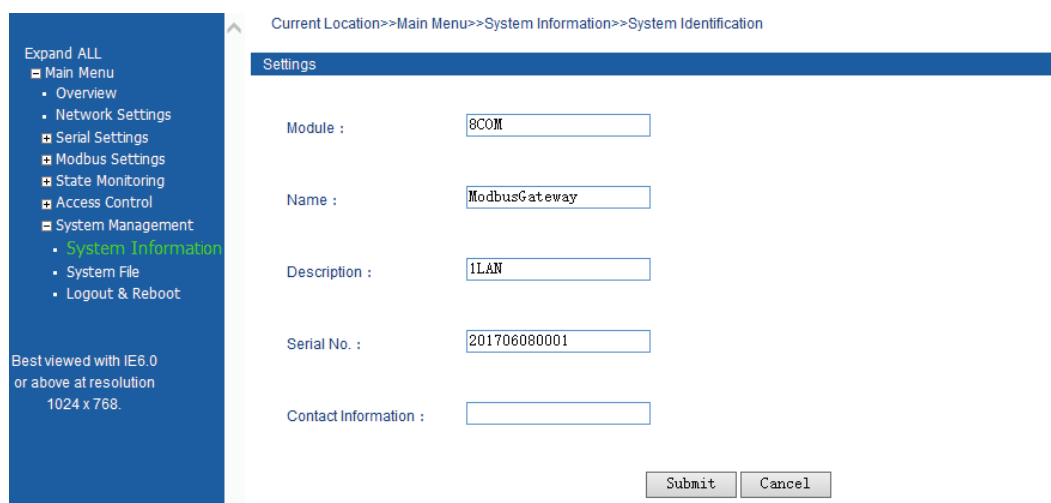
Expand ALL
Main Menu
Overview
Network Settings
Serial Settings
Modbus Settings
State Monitoring
Access Control
System Management
System Information
System File
Logout & Reboot

Best viewed with IE6.0 or above at resolution 1024 x 768.

Current Location>>Main Menu>>System Information>>System Identification

Settings

Module : 8COM

Name : ModbusGateway

Description : 1LAN

Serial No. : 201706080001

Contact Information :

Submit Cancel